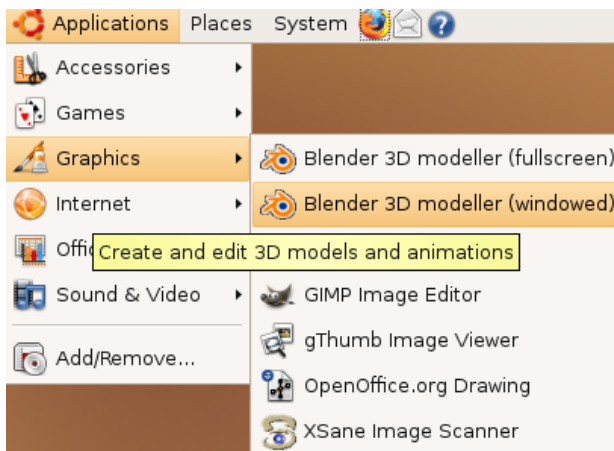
Applications Places System

Accessories
Games
Graphics
Internet
Offi
Sound & Video
Add/Remove...

Blender 3D modeller (fullscreen)
Blender 3D modeller (windowed)
Create and edit 3D models and animations
GIMP Image Editor
gThumb Image Viewer
OpenOffice.org Drawing
XSane Image Scanner